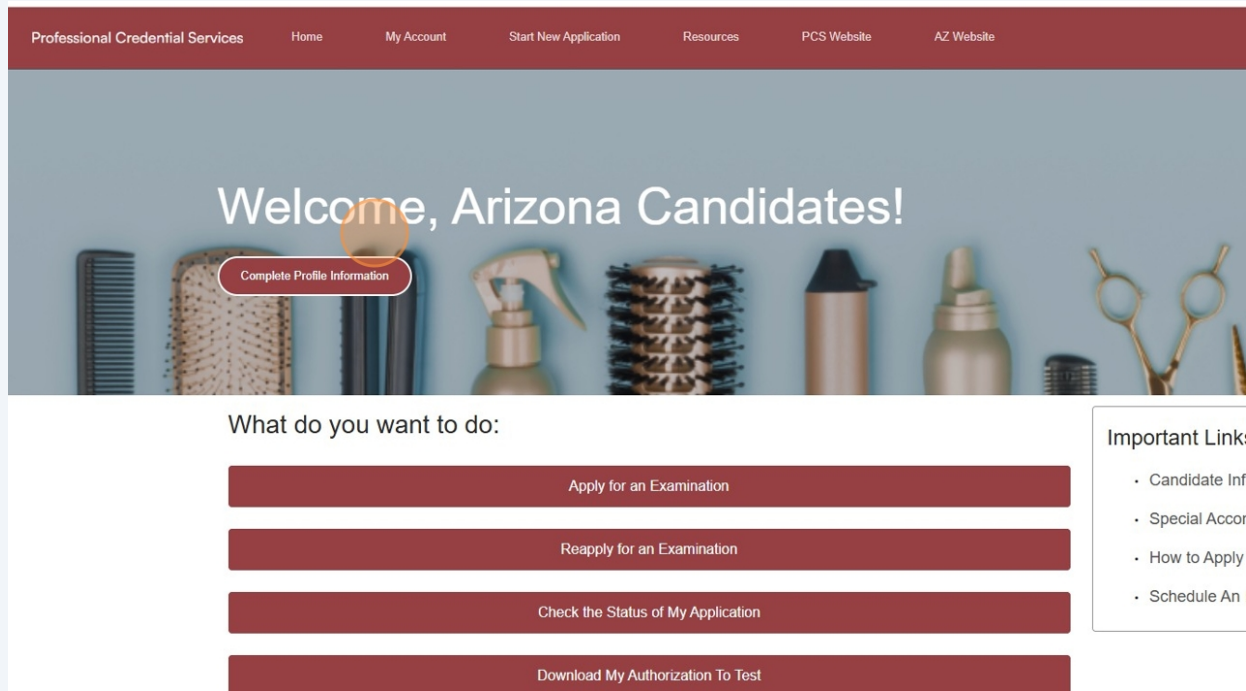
Professional Credential Services Home My Account Start New Application Resources PCS Website AZ Website

Welcome, Arizona Candidates!

Complete Profile Information

What do you want to do:

Apply for an Examination

Reapply for an Examination

Check the Status of My Application

Download My Authorization To Test

Important Link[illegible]

- Candidate Inf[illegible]
- Special Accor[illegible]
- How to Apply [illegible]
- Schedule An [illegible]